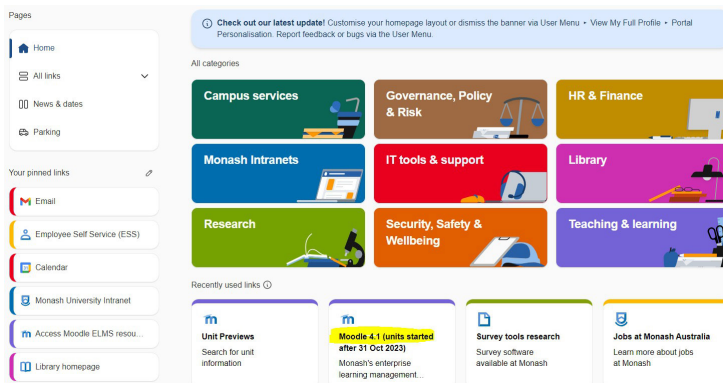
Pages

Home

All links

News & dates

Parking

Your pinned links

Email

Employee Self Service (ESS)

Calendar

Monash University Intranet

Access Moodle ELMS resou...

Library homepage

Check out our latest update! Customise your homepage layout or dismiss the banner via User Menu ▸ View My Full Profile ▸ Portal Personalisation. Report feedback or bugs via the User Menu.

All categories

Campus services

Governance, Policy & Risk

HR & Finance

Monash Intranets

IT tools & support

Library

Research

Security, Safety & Wellbeing

Teaching & learning

Recently used links

Unit Previews
Search for unit information

Moodle 4.1 (units started after 31 Oct 2023)
Monash's enterprise learning management...

Survey tools research
Survey software available at Monash

Jobs at Monash Australia
Learn more about jobs at Monash